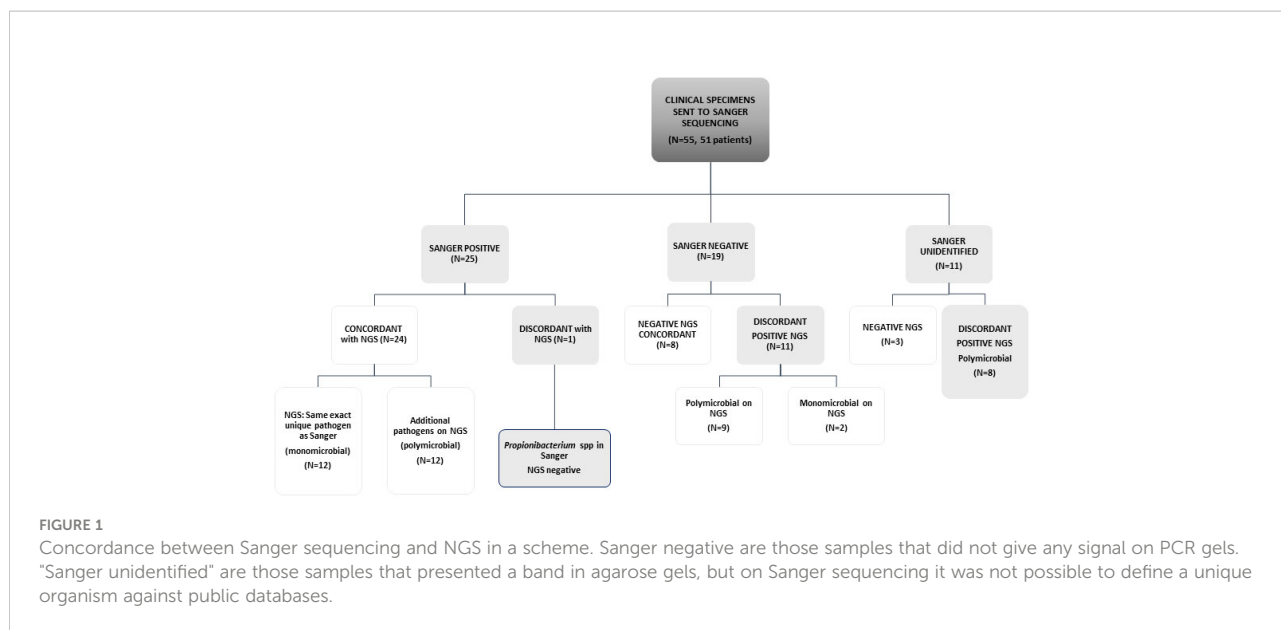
CLINICAL SPECIMENS SENT TO SANGER SEQUENCING
(N=55, 51 patients)

SANGER POSITIVE
(N=25)

SANGER NEGATIVE
(N=19)

SANGER UNIDENTIFIED
(N=11)

CONCORDANT with NGS (N=24)

DISCORDANT with NGS (N=1)

NEGATIVE NGS CONCORDANT
(N=8)

DISCORDANT POSITIVE NGS
(N=11)

NEGATIVE NGS
(N=3)

DISCORDANT POSITIVE NGS
Polymicrobial
(N=8)

NGS: Same exact unique pathogen as Sanger
(monomicrobial)
(N=12)

Additional pathogens on NGS
(polymicrobial)
(N=12)

*Propionibacterium* spp in Sanger
NGS negative

Polymicrobial on NGS
(N=9)

Monomicrobial on NGS
(N=2)

FIGURE 1
Concordance between Sanger sequencing and NGS in a scheme. Sanger negative are those samples that did not give any signal on PCR gels. "Sanger unidentified" are those samples that presented a band in agarose gels, but on Sanger sequencing it was not possible to define a unique organism against public databases.